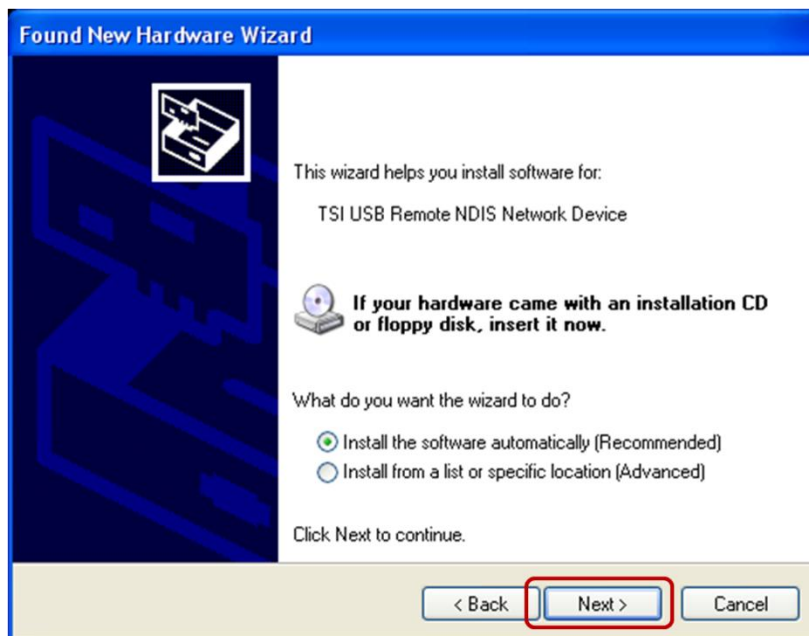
Found New Hardware Wizard

This wizard helps you install software for:

TSI USB Remote NDIS Network Device

If your hardware came with an installation CD or floppy disk, insert it now.

What do you want the wizard to do?

Install the software automatically (Recommended)
Install from a list or specific location (Advanced)

Click Next to continue.

< Back
Next >
Cancel